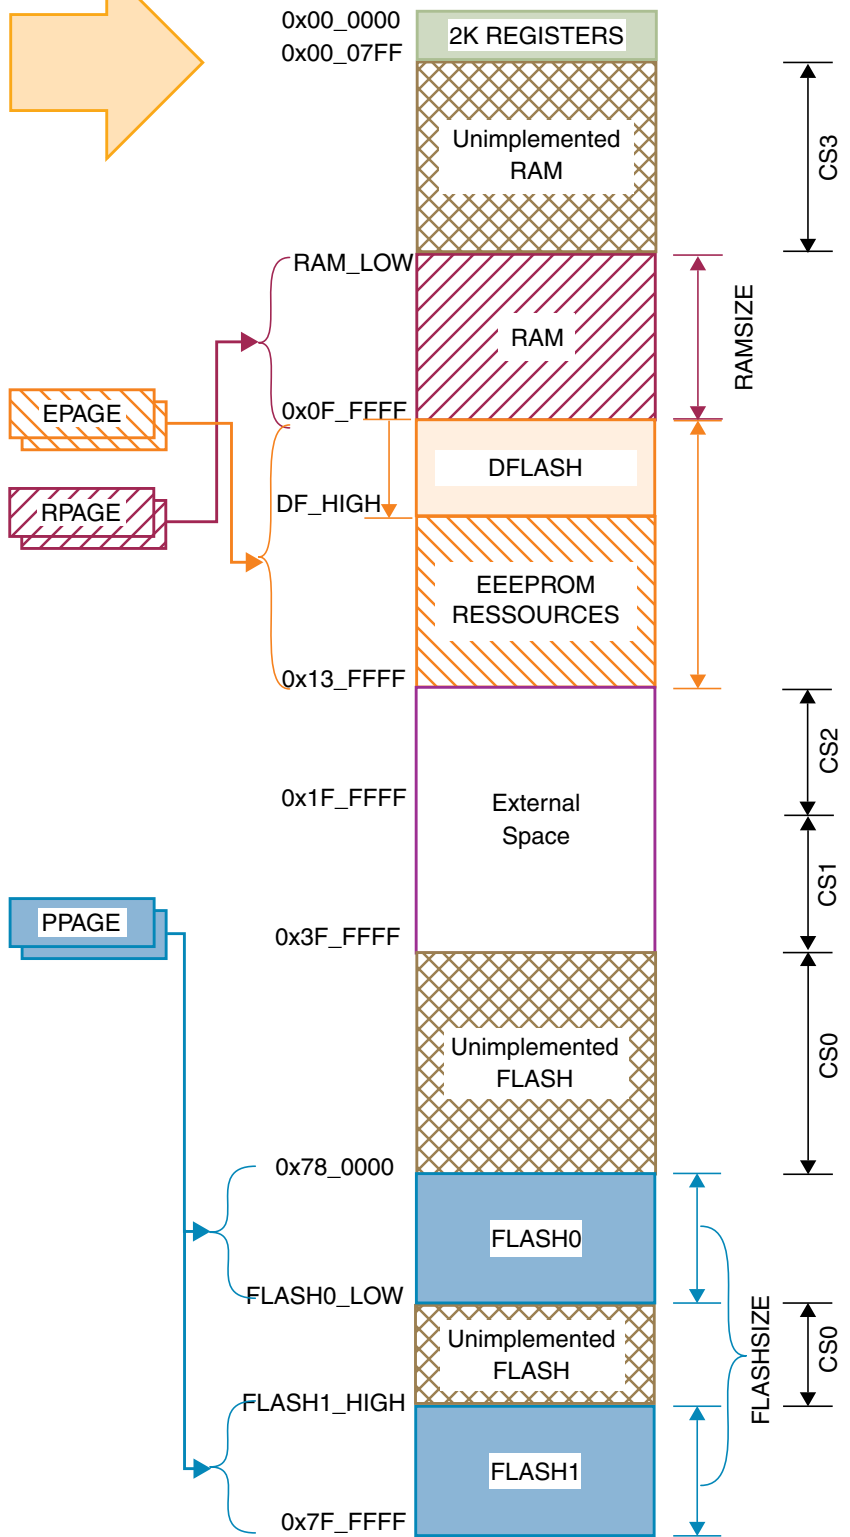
0x00_0000
0x00_07FF
2K REGISTERS
Unimplemented RAM
CS3
RAM_LOW
RAM
RAMSIZE
EPAGE
RPAGE
0x0F_FFFF
DFLASH
DF_HIGH
EEEPROM RESSOURCES
0x13_FFFF
CS2
0x1F_FFFF
External Space
CS1
PPAGE
0x3F_FFFF
Unimplemented FLASH
CS0
0x78_0000
FLASH0
FLASH0_LOW
Unimplemented FLASH
CS0
FLASHSIZE
FLASH1_HIGH
FLASH1
0x7F_FFFF